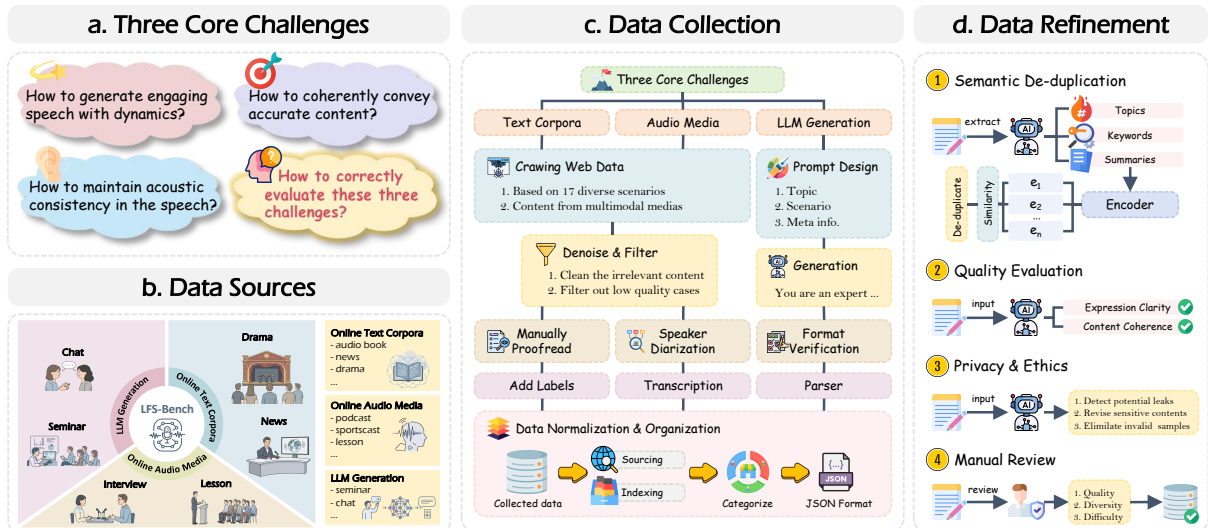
a. Three Core Challenges

How to generate engaging speech with dynamics?

How to coherently convey accurate content?

How to maintain acoustic consistency in the speech?

How to correctly evaluate these three challenges?

b. Data Sources

Chat

Drama

Seminar

News

Interview

Lesson

LFS-Bench

LLM Generation

Online Text Corpora

Online Audio Media

Online Text Corpora
- audio book
- news
- drama
...

Online Audio Media
- podcast
- sportscast
- lesson
...

LLM Generation
- seminar
- chat
...

c. Data Collection

Three Core Challenges

Text Corpora

Audio Media

LLM Generation

Crawing Web Data
1. Based on 17 diverse scenarios
2. Content from multimodal medias

Prompt Design
1. Topic
2. Scenario
3. Meta info.

Denoise & Filter
1. Clean the irrelevant content
2. Filter out low quality cases

Generation
You are an expert ...

Manually Proofread

Speaker Diarization

Format Verification

Add Labels

Transcription

Parser

Data Normalization & Organization

Sourcing

Indexing

Collected data

Categorize

JSON Format

JSON

d. Data Refinement

1 Semantic De-duplication

extract

AI

Topics

Keywords

Summaries

De-duplicate

Similarity

$e_1$

$e_2$

...

$e_n$

Encoder

2 Quality Evaluation

input

AI

Expression Clarity

Content Coherence

3 Privacy & Ethics

input

AI

1. Detect potential leaks
2. Revise sensitive contents
3. Elimilate invalid samples

4 Manual Review

review

1. Quality
2. Diversity
3. Difficulty